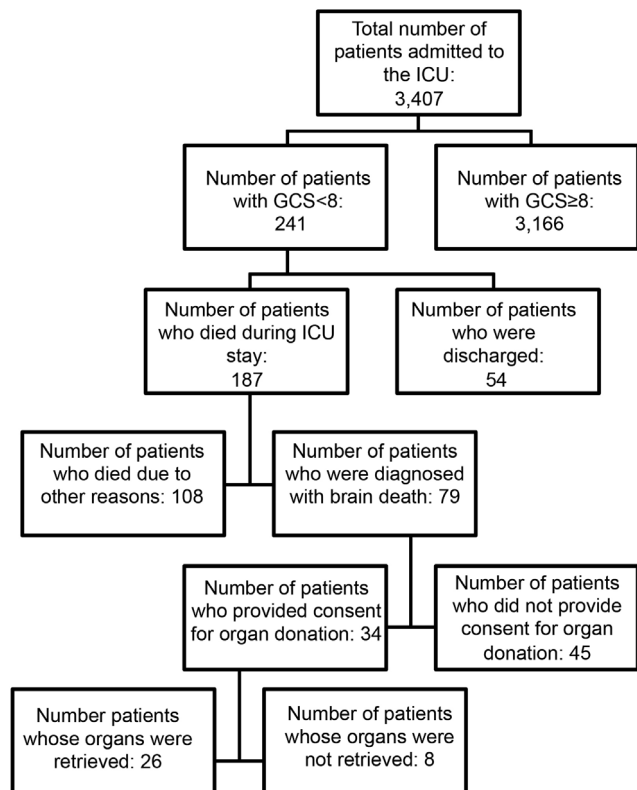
Total number of patients admitted to the ICU: 3,407

Number of patients with GCS<8: 241

Number of patients with GCS≥8: 3,166

Number of patients who died during ICU stay: 187

Number of patients who were discharged: 54

Number of patients who died due to other reasons: 108

Number of patients who were diagnosed with brain death: 79

Number of patients who provided consent for organ donation: 34

Number of patients who did not provide consent for organ donation: 45

Number patients whose organs were retrieved: 26

Number of patients whose organs were not retrieved: 8